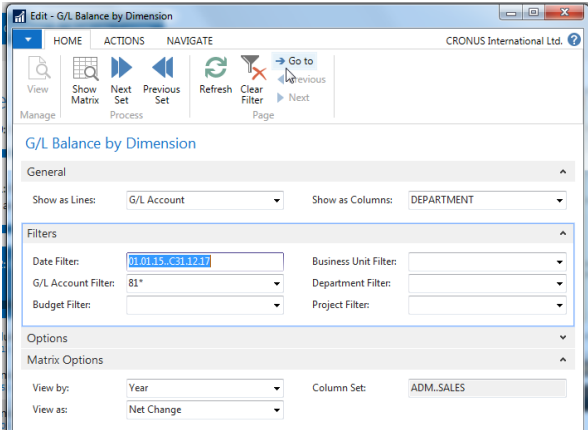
Edit - G/L Balance by Dimension

HOME ACTIONS NAVIGATE

CRONUS International Ltd.

View
Manage

Show Matrix

Next Set

Previous Set
Process

Refresh

Clear Filter

Go to
Previous
Next
Page

G/L Balance by Dimension

General

Show as Lines: G/L Account

Show as Columns: DEPARTMENT

Filters

Date Filter: 01.01.15..C31.12.17

G/L Account Filter: 81*

Budget Filter:

Business Unit Filter:

Department Filter:

Project Filter:

Options

Matrix Options

View by: Year

View as: Net Change

Column Set: ADM..SALES